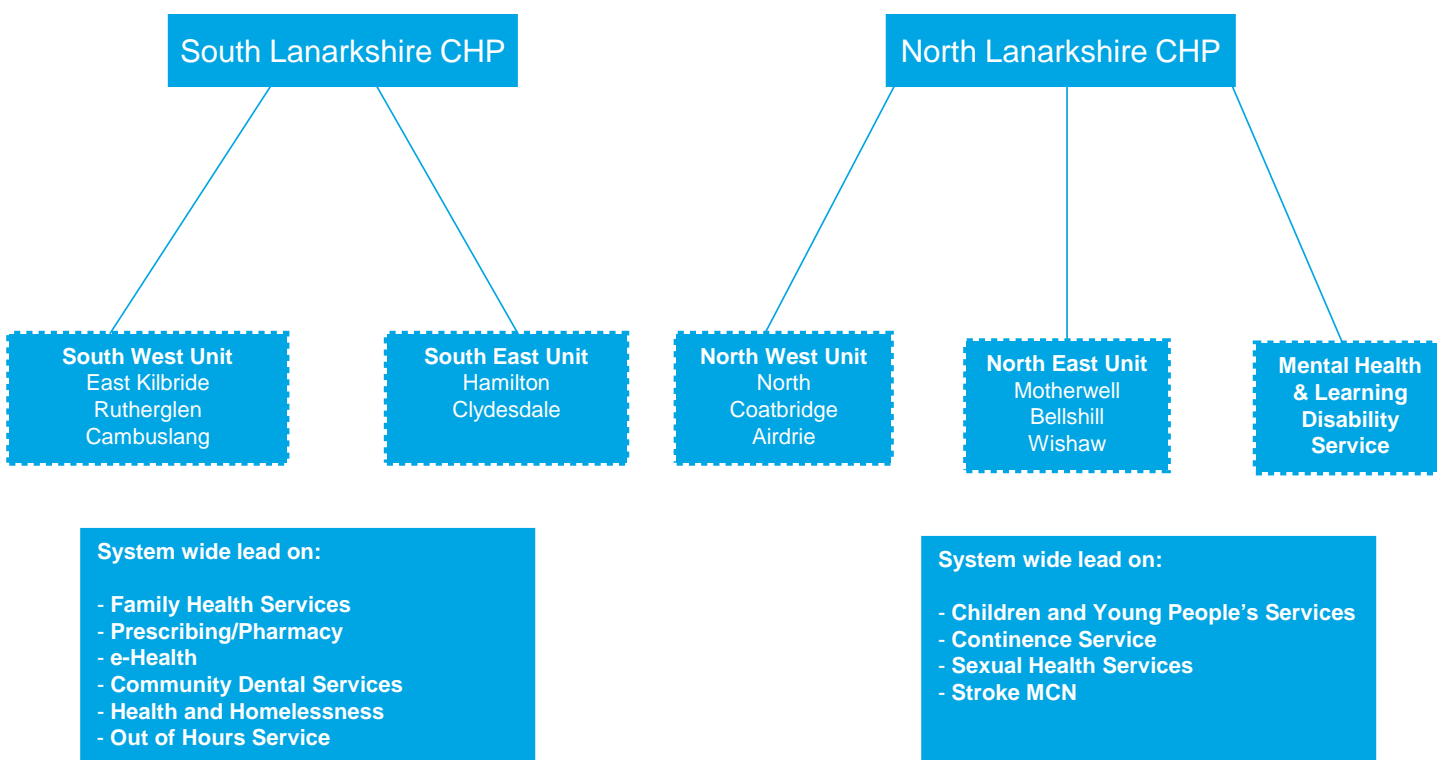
South Lanarkshire CHP

South West Unit
East Kilbride
Rutherglen
Cambuslang

South East Unit
Hamilton
Clydesdale

System wide lead on:

- Family Health Services
- Prescribing/Pharmacy
- e-Health
- Community Dental Services
- Health and Homelessness
- Out of Hours Service

North Lanarkshire CHP

North West Unit
North
Coatbridge
Airdrie

North East Unit
Motherwell
Bellshill
Wishaw

Mental Health & Learning Disability Service

System wide lead on:

- Children and Young People's Services
- Continence Service
- Sexual Health Services
- Stroke MCN